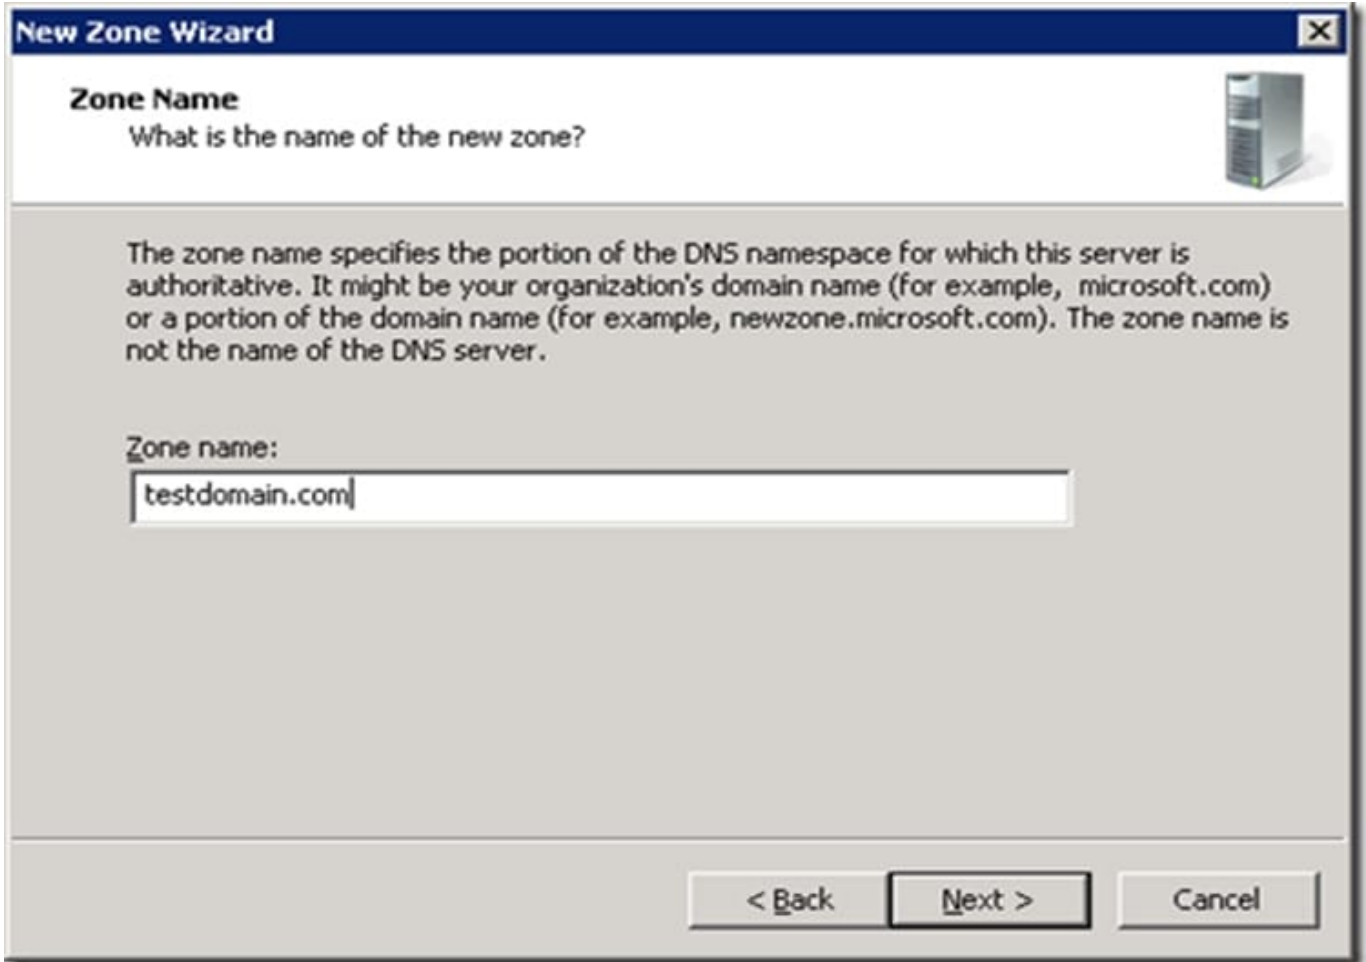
New Zone Wizard

Zone Name
What is the name of the new zone?

The zone name specifies the portion of the DNS namespace for which this server is authoritative. It might be your organization's domain name (for example, microsoft.com) or a portion of the domain name (for example, newzone.microsoft.com). The zone name is not the name of the DNS server.

Zone name:
testdomain.com

< Back
Next >
Cancel